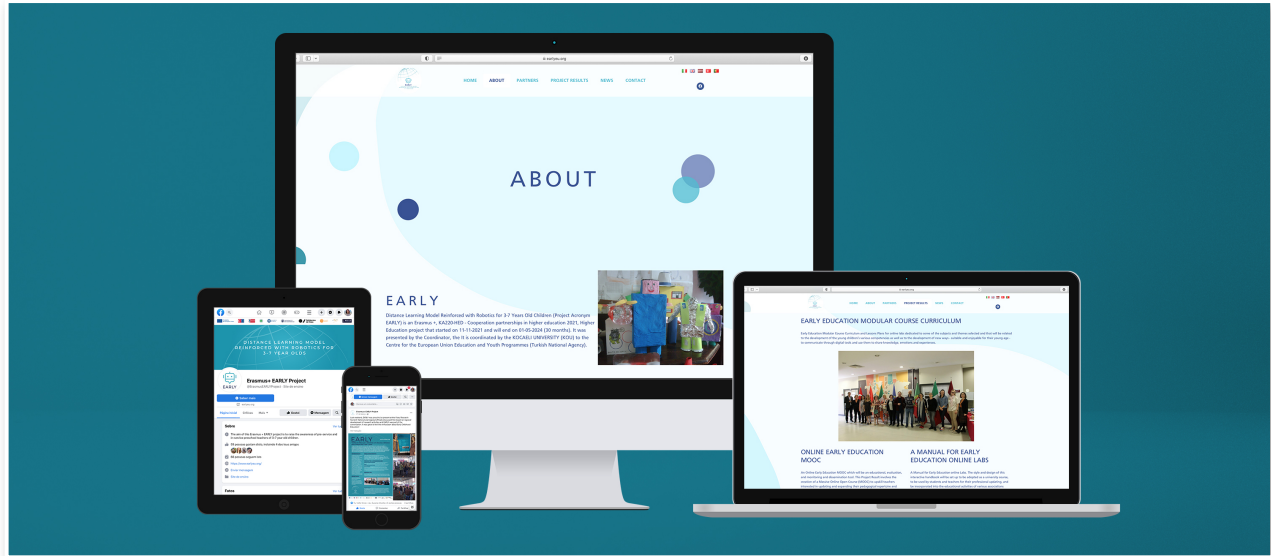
earlyeu.org

HOME ABOUT PARTNERS PROJECT RESULTS NEWS CONTACT

ABOUT

EARLY

Distance Learning Model Reinforced with Robotics for 3-7 Years Old Children (Project Acronym EARLY) is an Erasmus +, KA220-HED - Cooperation partnerships in higher education 2021, Higher Education project that started on 11-11-2021 and will end on 01-05-2024 (30 months). It was presented by the Coordinator, the It is coordinated by the KOCAELI UNIVERSITY (KOU) to the Centre for the European Union Education and Youth Programs (Turkish National Agency).

DISTANCE LEARNING MODEL REINFORCED WITH ROBOTICS FOR 3-7 YEAR OLDS

Erasmus+ EARLY Project

EARLY EDUCATION MODULAR COURSE CURRICULUM

ONLINE EARLY EDUCATION MOOC

A MANUAL FOR EARLY EDUCATION ONLINE LABS